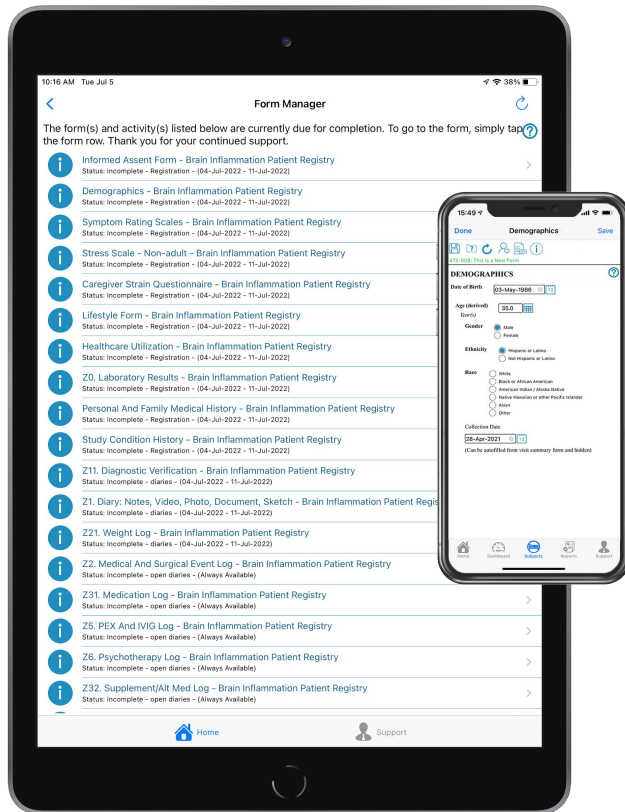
10:16 AM Tue Jul 5

38%

Form Manager

The form(s) and activity(s) listed below are currently due for completion. To go to the form, simply tap the form row. Thank you for your continued support.

Informed Assent Form - Brain Inflammation Patient Registry
Status: Incomplete - Registration - (04-Jul-2022 - 11-Jul-2022)

Demographics - Brain Inflammation Patient Registry
Status: Incomplete - Registration - (04-Jul-2022 - 11-Jul-2022)

Symptom Rating Scales - Brain Inflammation Patient Registry
Status: Incomplete - Registration - (04-Jul-2022 - 11-Jul-2022)

Stress Scale - Non-adult - Brain Inflammation Patient Registry
Status: Incomplete - Registration - (04-Jul-2022 - 11-Jul-2022)

Caregiver Strain Questionnaire - Brain Inflammation Patient Registry
Status: Incomplete - Registration - (04-Jul-2022 - 11-Jul-2022)

Lifestyle Form - Brain Inflammation Patient Registry
Status: Incomplete - Registration - (04-Jul-2022 - 11-Jul-2022)

Healthcare Utilization - Brain Inflammation Patient Registry
Status: Incomplete - Registration - (04-Jul-2022 - 11-Jul-2022)

Z0. Laboratory Results - Brain Inflammation Patient Registry
Status: Incomplete - Registration - (04-Jul-2022 - 11-Jul-2022)

Personal And Family Medical History - Brain Inflammation Patient Registry
Status: Incomplete - Registration - (04-Jul-2022 - 11-Jul-2022)

Study Condition History - Brain Inflammation Patient Registry
Status: Incomplete - Registration - (04-Jul-2022 - 11-Jul-2022)

Z11. Diagnostic Verification - Brain Inflammation Patient Registry
Status: Incomplete - diaries - (04-Jul-2022 - 11-Jul-2022)

Z1. Diary: Notes, Video, Photo, Document, Sketch - Brain Inflammation Patient Regis
Status: Incomplete - diaries - (04-Jul-2022 - 11-Jul-2022)

Z21. Weight Log - Brain Inflammation Patient Registry
Status: Incomplete - diaries - (04-Jul-2022 - 11-Jul-2022)

Z2. Medical And Surgical Event Log - Brain Inflammation Patient Registry
Status: Incomplete - open diaries - (Always Available)

Z31. Medication Log - Brain Inflammation Patient Registry
Status: Incomplete - open diaries - (Always Available)

Z5. PEX And IVIG Log - Brain Inflammation Patient Registry
Status: Incomplete - open diaries - (Always Available)

Z6. Psychotherapy Log - Brain Inflammation Patient Registry
Status: Incomplete - open diaries - (Always Available)

Z32. Supplement/Alt Med Log - Brain Inflammation Patient Registry
Status: Incomplete - open diaries - (Always Available)

Home Support

15:49

Done Demographics Save

ATS-008: This is a New Form

DEMOGRAPHICS

Date of Birth 03-May-1986 12

Age (derived) 35.0
Year(s)

Gender
Male
Female

Ethnicity
Hispanic or Latino
Not Hispanic or Latino

Race
White
Black or African American
American Indian / Alaska Native
Native Hawaiian or other Pacific Islander
Asian
Other

Collection Date
28-Apr-2021 12
(Can be autofilled from visit summary form and hidden)

Home Dashboard Subjects Reports Support